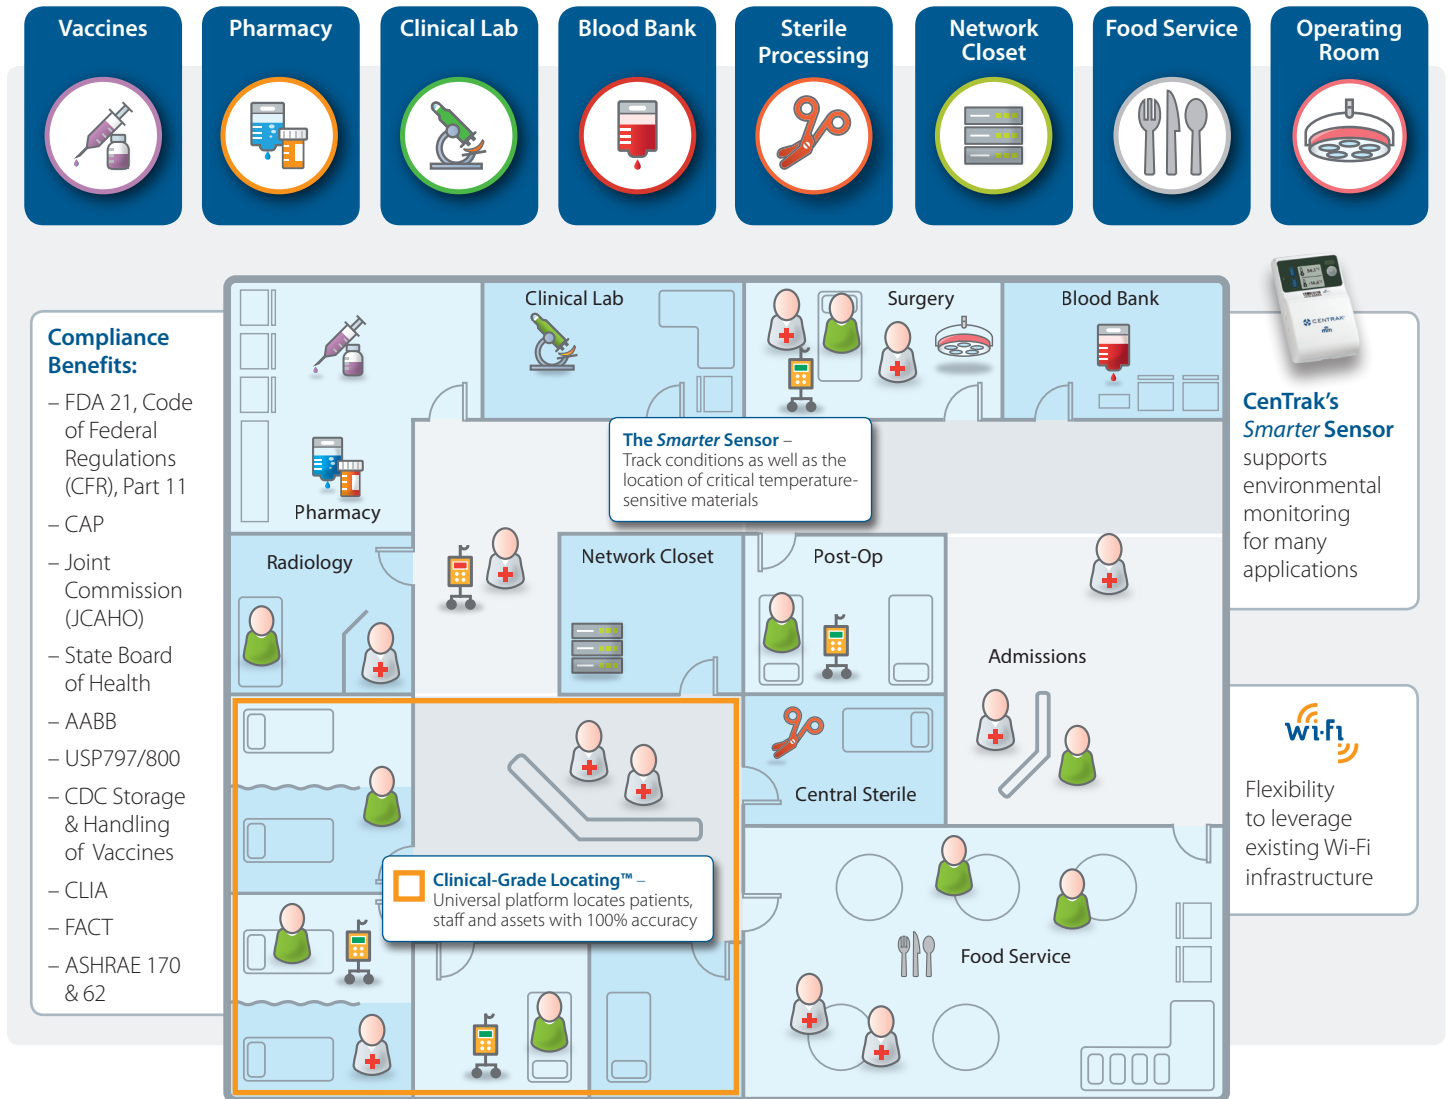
Vaccines

Pharmacy

Clinical Lab

Blood Bank

Sterile Processing

Network Closet

Food Service

Operating Room

Compliance Benefits:

– FDA 21, Code of Federal Regulations (CFR), Part 11

– CAP

– Joint Commission (JCAHO)

– State Board of Health

– AABB

– USP797/800

– CDC Storage & Handling of Vaccines

– CLIA

– FACT

– ASHRAE 170 & 62

Clinical Lab

Surgery

Blood Bank

Pharmacy

The *Smarter* Sensor – Track conditions as well as the location of critical temperature-sensitive materials

Radiology

Network Closet

Post-Op

Admissions

Central Sterile

Clinical-Grade Locating™ – Universal platform locates patients, staff and assets with 100% accuracy

Food Service

CenTrak's *Smarter* Sensor supports environmental monitoring for many applications

wi-fi

Flexibility to leverage existing Wi-Fi infrastructure